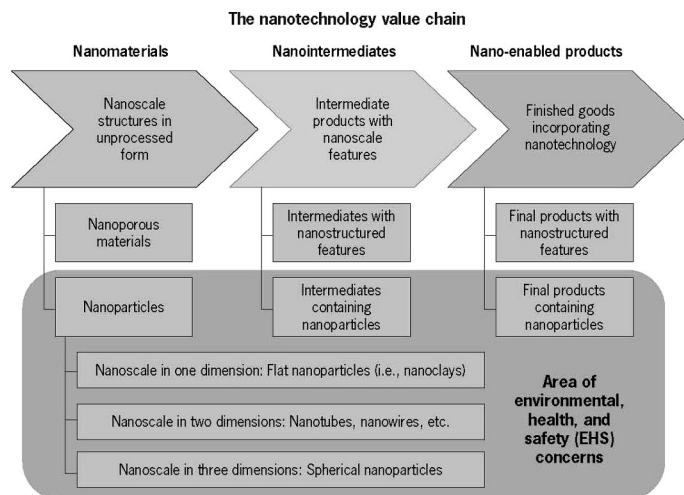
The nanotechnology value chain

Nanomaterials

Nanointermediates

Nano-enabled products

Nanoscale structures in unprocessed form

Intermediate products with nanoscale features

Finished goods incorporating nanotechnology

Nanoporous materials

Intermediates with nanostructured features

Final products with nanostructured features

Nanoparticles

Intermediates containing nanoparticles

Final products containing nanoparticles

Nanoscale in one dimension: Flat nanoparticles (i.e., nanoclays)

Nanoscale in two dimensions: Nanotubes, nanowires, etc.

Nanoscale in three dimensions: Spherical nanoparticles

Area of environmental, health, and safety (EHS) concerns